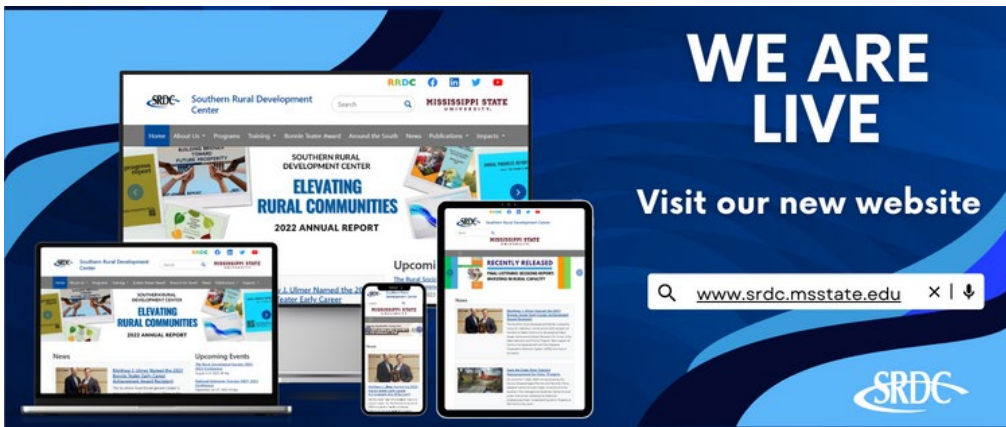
WE ARE LIVE

Visit our new website

www.srdc.msstate.edu

SRDC

SRDC Southern Rural Development Center

Search

MISSISSIPPI STATE UNIVERSITY

Home About Us Programs Training Bonnie Teater Award Around the South News Publications Impacts

BUILDING BRIDGES TOWARD FUTURE PROSPERITY

SOUTHERN RURAL DEVELOPMENT CENTER

ELEVATING RURAL COMMUNITIES

2022 ANNUAL REPORT

Upcoming

J. Ulmer Named the 20 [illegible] Teater Early Career

News

Upcoming Events

RECENTLY RELEASED

FINAL LISTENING SESSIONS REPORT: INVESTING IN RURAL CAPACITY